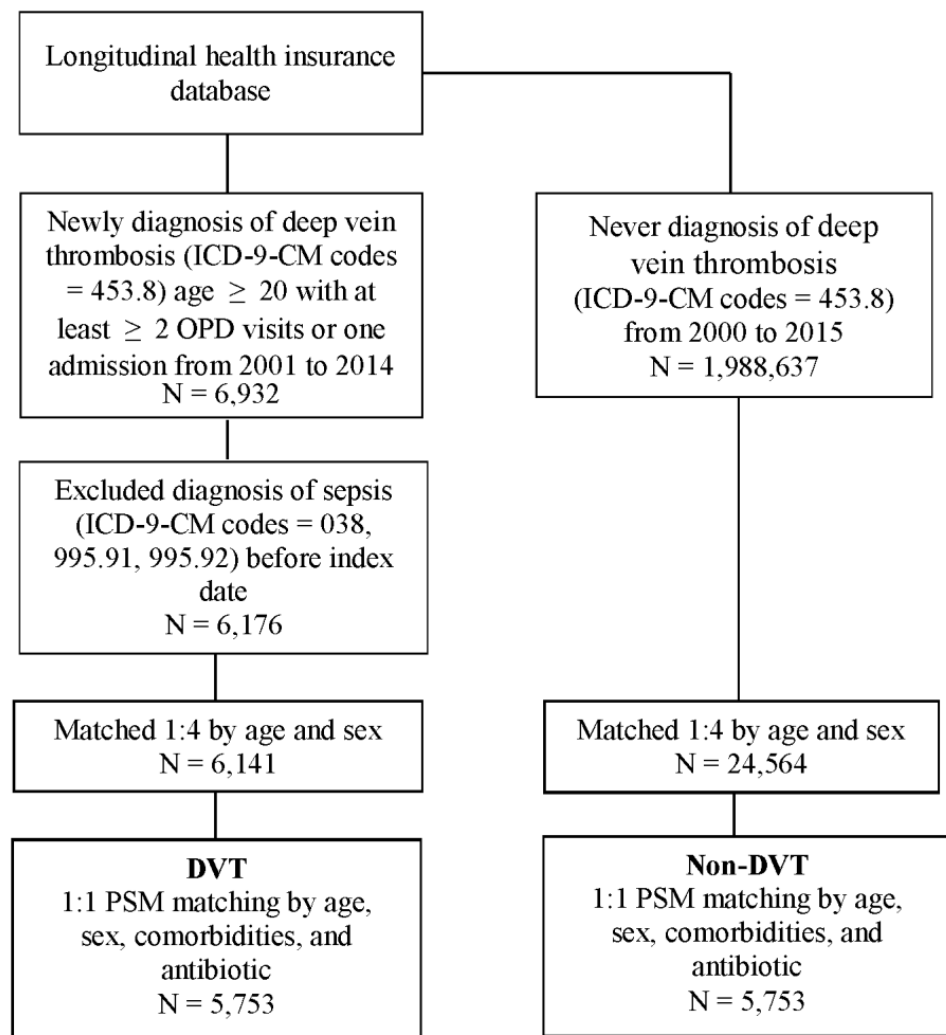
Longitudinal health insurance database

Newly diagnosis of deep vein thrombosis (ICD-9-CM codes = 453.8) age $\geq$ 20 with at least $\geq$ 2 OPD visits or one admission from 2001 to 2014
N = 6,932

Never diagnosis of deep vein thrombosis (ICD-9-CM codes = 453.8) from 2000 to 2015
N = 1,988,637

Excluded diagnosis of sepsis (ICD-9-CM codes = 038, 995.91, 995.92) before index date
N = 6,176

Matched 1:4 by age and sex
N = 6,141

Matched 1:4 by age and sex
N = 24,564

**DVT**
1:1 PSM matching by age, sex, comorbidities, and antibiotic
N = 5,753

**Non-DVT**
1:1 PSM matching by age, sex, comorbidities, and antibiotic
N = 5,753